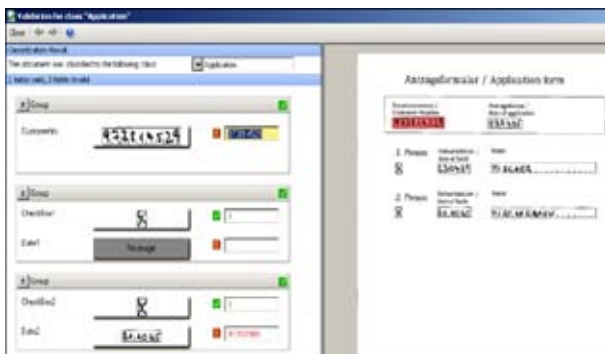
Validation for class "Application"

Close

Classification Result

The document was classified to the following class: Application

1 data valid, 3 fields invalid

Group

CustomerNo 4231454524

Group

CheckBox1

Date1 No image

Group

CheckBox2

Date2

Antragsformular / Application form

1. Person

2. Person

Name